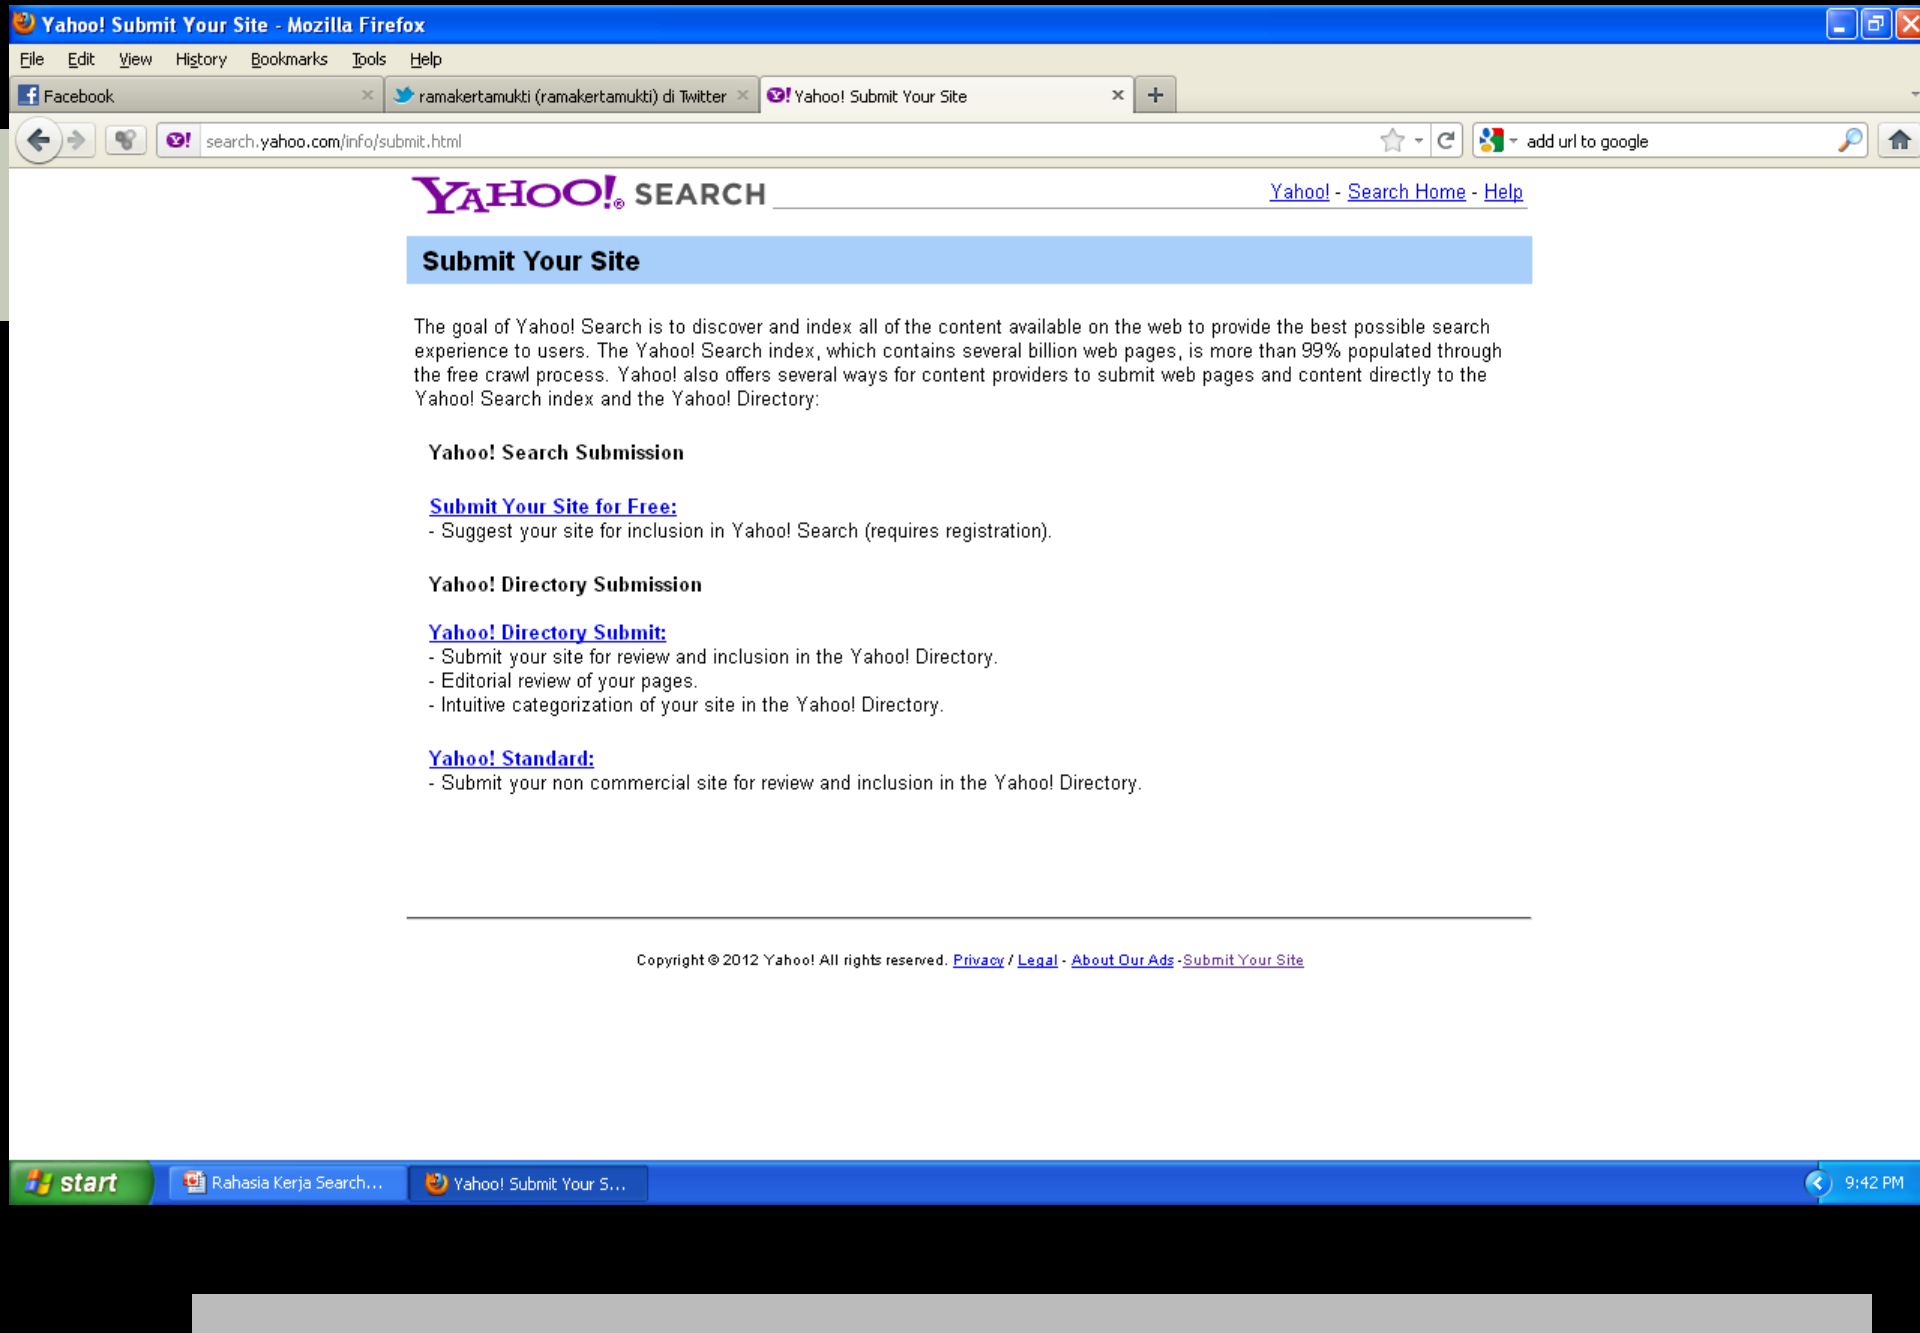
Yahoo! Submit Your Site - Mozilla Firefox

File Edit View History Bookmarks Tools Help

Facebook
ramakertamukti (ramakertamukti) di Twitter
Yahoo! Submit Your Site

search.yahoo.com/info/submit.html

add url to google

YAHOO! SEARCH

Yahoo! - Search Home - Help

Submit Your Site

The goal of Yahoo! Search is to discover and index all of the content available on the web to provide the best possible search experience to users. The Yahoo! Search index, which contains several billion web pages, is more than 99% populated through the free crawl process. Yahoo! also offers several ways for content providers to submit web pages and content directly to the Yahoo! Search index and the Yahoo! Directory:

Yahoo! Search Submission

Submit Your Site for Free:
- Suggest your site for inclusion in Yahoo! Search (requires registration).

Yahoo! Directory Submission

Yahoo! Directory Submit:
- Submit your site for review and inclusion in the Yahoo! Directory.
- Editorial review of your pages.
- Intuitive categorization of your site in the Yahoo! Directory.

Yahoo! Standard:
- Submit your non commercial site for review and inclusion in the Yahoo! Directory.

Copyright © 2012 Yahoo! All rights reserved. Privacy / Legal - About Our Ads - Submit Your Site

start
Rahasia Kerja Search...
Yahoo! Submit Your S...
9:42 PM